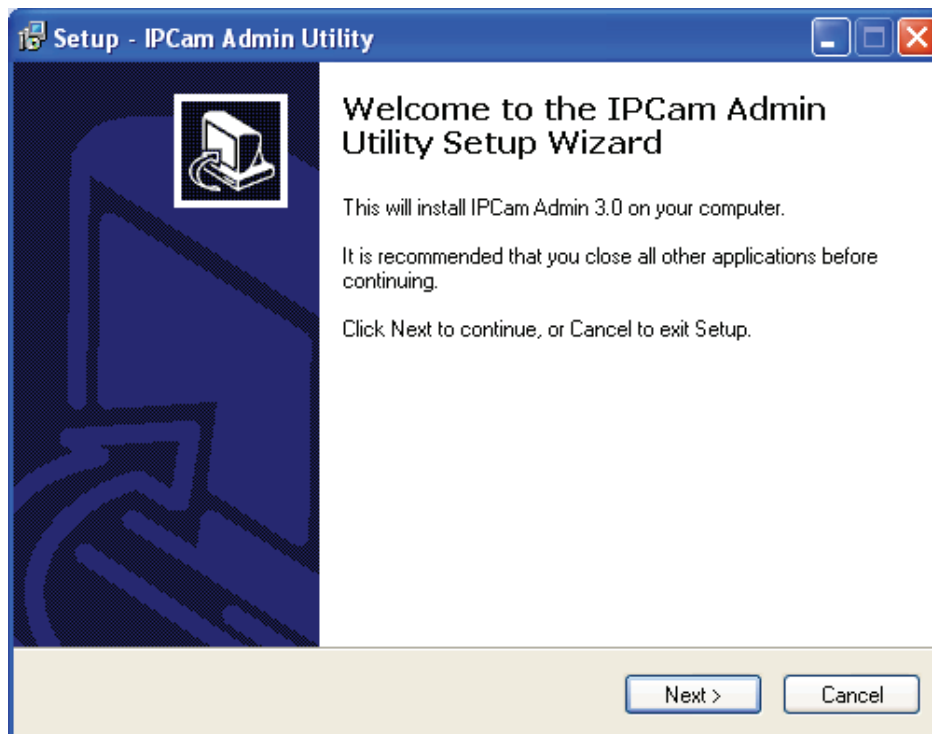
Setup - IPCam Admin Utility

Welcome to the IPCam Admin Utility Setup Wizard

This will install IPCam Admin 3.0 on your computer.

It is recommended that you close all other applications before continuing.

Click Next to continue, or Cancel to exit Setup.

Next >

Cancel